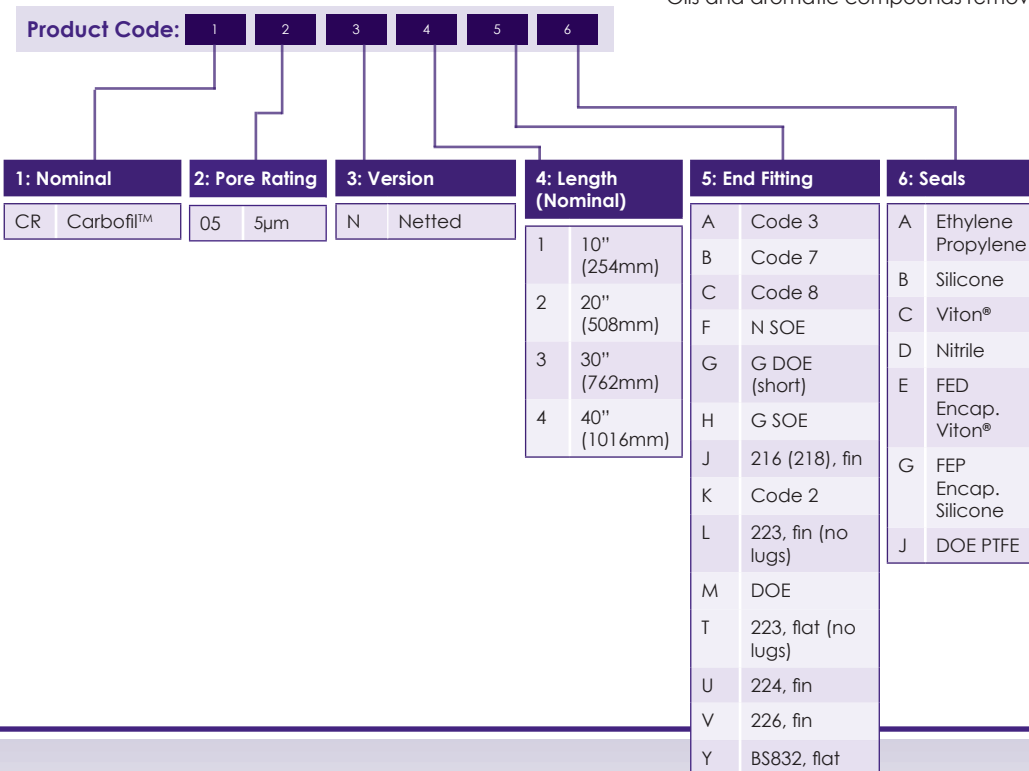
Oils and aromatic compounds remov

Product Code: 1 2 3 4 5 6

1: Nominal

| CR | Carbofil™ |
|---|---|

2: Pore Rating

| 05 | 5µm |
|---|---|

3: Version

| N | Netted |
|---|---|

4: Length (Nominal)

| 1 | 10" (254mm) |
|---|---|
| 2 | 20" (508mm) |
| 3 | 30" (762mm) |
| 4 | 40" (1016mm) |

5: End Fitting

| A | Code 3 |
|---|---|
| B | Code 7 |
| C | Code 8 |
| F | N SOE |
| G | G DOE (short) |
| H | G SOE |
| J | 216 (218), fin |
| K | Code 2 |
| L | 223, fin (no lugs) |
| M | DOE |
| T | 223, flat (no lugs) |
| U | 224, fin |
| V | 226, fin |
| Y | BS832, flat |

6: Seals

| A | Ethylene Propylene |
|---|---|
| B | Silicone |
| C | Viton® |
| D | Nitrile |
| E | FED Encap. Viton® |
| G | FEP Encap. Silicone |
| J | DOE PTFE |